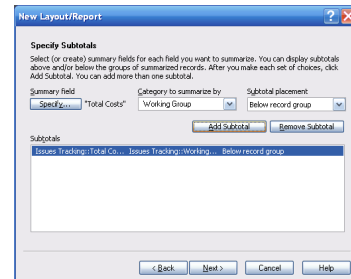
New Layout/Report

Specify Subtotals

Select (or create) summary fields for each field you want to summarize. You can display subtotals above and/or below the groups of summarized records. After you make each set of choices, click Add Subtotal. You can add more than one subtotal.

Summary field
Specify... "Total Costs"

Category to summarize by
Working Group

Subtotal placement
Below record group

Add Subtotal
Remove Subtotal

Subtotals
Issues Tracking::Total Co... Issues Tracking::Working... Below record group

< Back
Next >
Cancel
Help